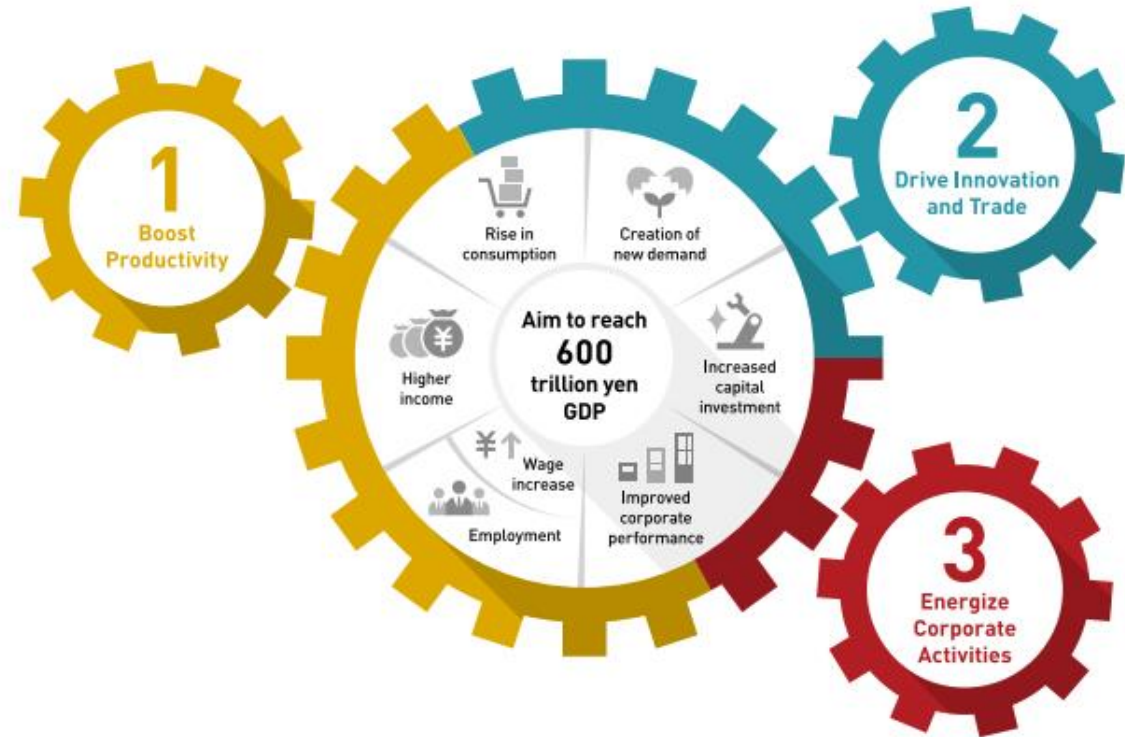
1
Boost Productivity

2
Drive Innovation and Trade

3
Energize Corporate Activities

Rise in consumption

Creation of new demand

Increased capital investment

Improved corporate performance

¥↑
Wage increase

Employment

¥
Higher income

Aim to reach
600
trillion yen
GDP